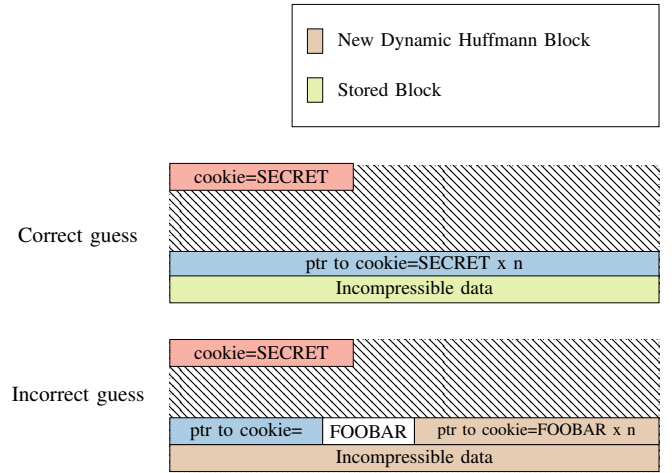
New Dynamic Huffmann Block

Stored Block

cookie=SECRET

Correct guess

ptr to cookie=SECRET x n

Incompressible data

cookie=SECRET

Incorrect guess

ptr to cookie=

FOOBAR

ptr to cookie=FOOBAR x n

Incompressible data